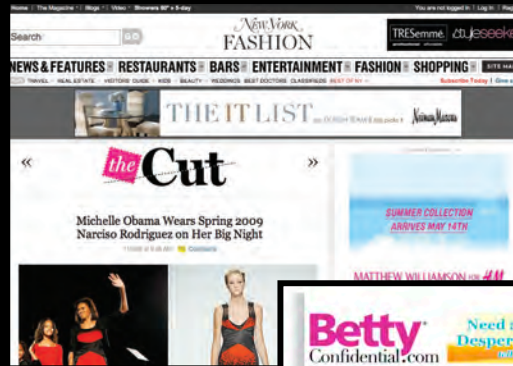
Home | The Magazine | Blogs | Video | Showers 60° ▸ 5-day

You are not logged in | Log In | Register

Search GO

NEW YORK FASHION

TRESemmé stylesee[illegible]

NEWS & FEATURES RESTAURANTS BARS ENTERTAINMENT FASHION SHOPPING SITE MA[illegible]

TRAVEL | REAL ESTATE | VISITORS GUIDE | KIDS | BEAUTY | WEDDINGS BEST DOCTORS CLASSIFIEDS BEST OF NY

Subscribe Today | Give a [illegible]

THE IT LIST Neiman Marcus

«

the Cut

»

Michelle Obama Wears Spring 2009 Narciso Rodriguez on Her Big Night

Comments

SUMMER COLLECTION ARRIVES MAY 14TH

MATTHEW WILLIAMSON for H&M

Betty Confidential.com

Need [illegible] Desper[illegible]